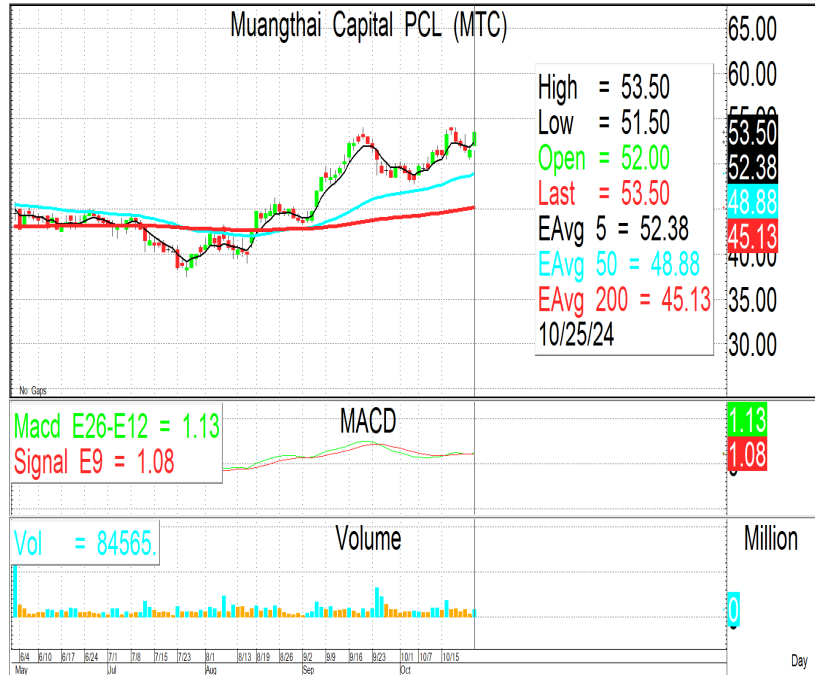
Muangthai Capital PCL (MTC)

High = 53.50
Low = 51.50
Open = 52.00
Last = 53.50
EAvg 5 = 52.38
EAvg 50 = 48.88
EAvg 200 = 45.13
10/25/24

65.00
60.00
55.00
53.50
52.38
48.88
45.13
40.00
35.00
30.00

No Gaps

Macd E26-E12 = 1.13
Signal E9 = 1.08

MACD

1.13
1.08

Vol = 84565.

Volume

Million

0

6/4 6/10 6/17 6/24 7/1 7/8 7/15 7/23 8/1 8/13 8/19 8/26 9/2 9/9 9/16 9/23 10/1 10/7 10/15
May Jul Aug Sep Oct

Day